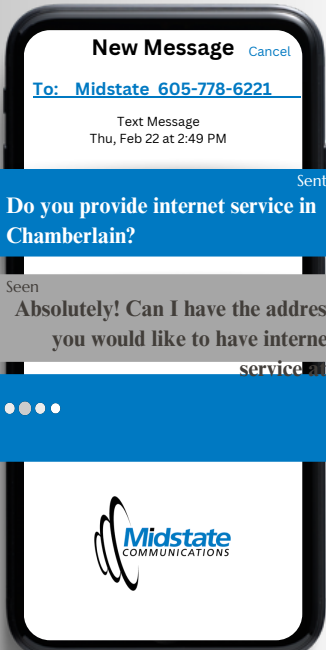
New Message Cancel

To: Midstate 605-778-6221

Text Message
Thu, Feb 22 at 2:49 PM

Sent

Do you provide internet service in Chamberlain?

Seen

Absolutely! Can I have the addres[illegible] you would like to have interne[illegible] service a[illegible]

Midstate
COMMUNICATIONS